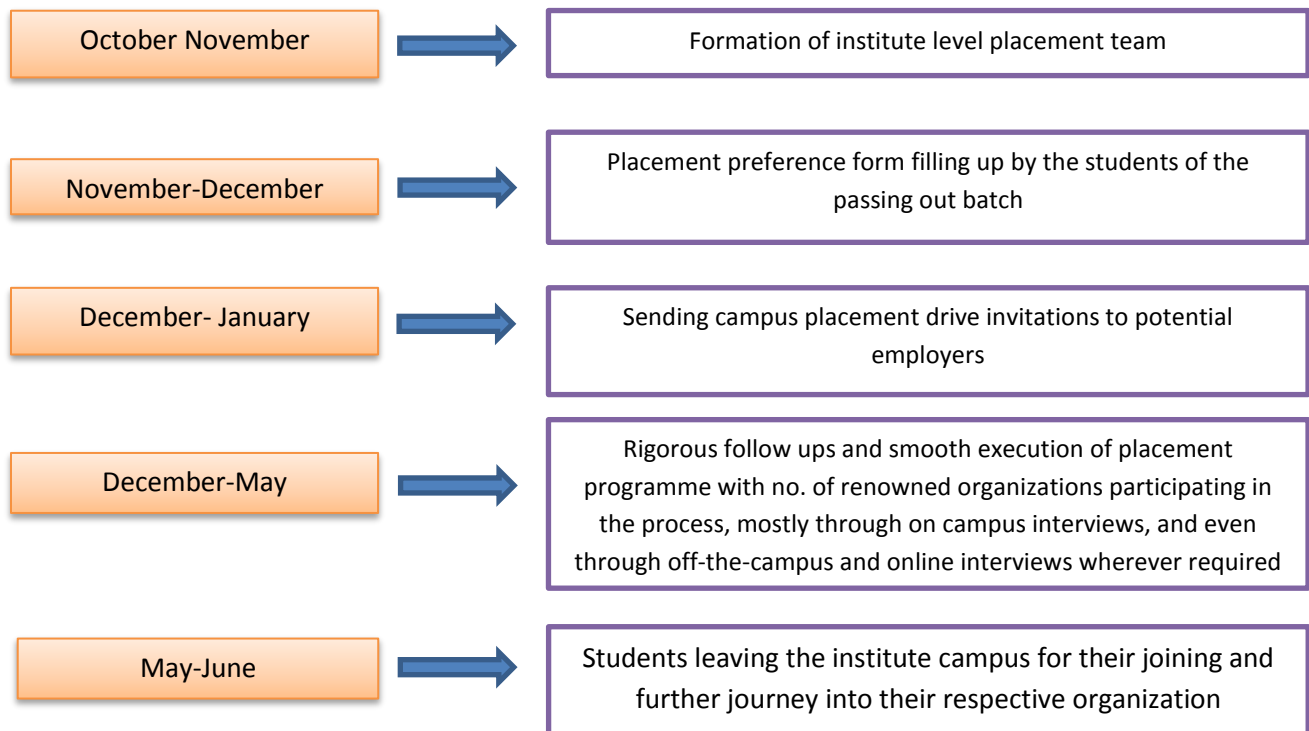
October November

Formation of institute level placement team

November-December

Placement preference form filling up by the students of the passing out batch

December- January

Sending campus placement drive invitations to potential employers

December-May

Rigorous follow ups and smooth execution of placement programme with no. of renowned organizations participating in the process, mostly through on campus interviews, and even through off-the-campus and online interviews wherever required

May-June

Students leaving the institute campus for their joining and further journey into their respective organization